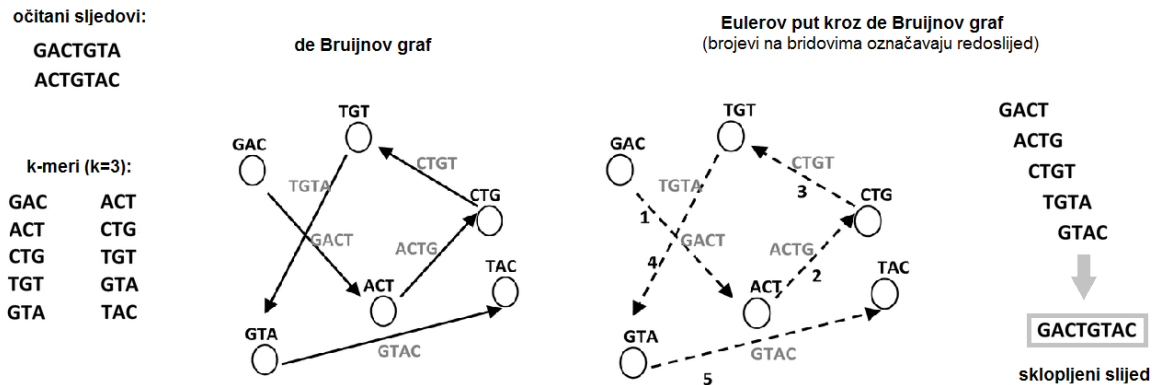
očitani sljedovi:

GACTGTA

ACTGTAC

k-meri (k=3):

| GAC | ACT |
|---|---|
| ACT | CTG |
| CTG | TGT |
| TGT | GTA |
| GTA | TAC |

de Bruijnov graf

TGT
GAC
TGTA
CTGT
CTG
GACT
ACTG
TAC
ACT
GTA
GTAC

Eulerov put kroz de Bruijnov graf
(brojevi na bridovima označavaju redoslijed)

TGT
GAC
TGTA
CTGT
3
CTG
1
GACT
ACTG
4
2
TAC
ACT
GTA
GTAC
5

GACT
ACTG
CTGT
TGTA
GTAC

GACTGTAC

sklopljeni slijed